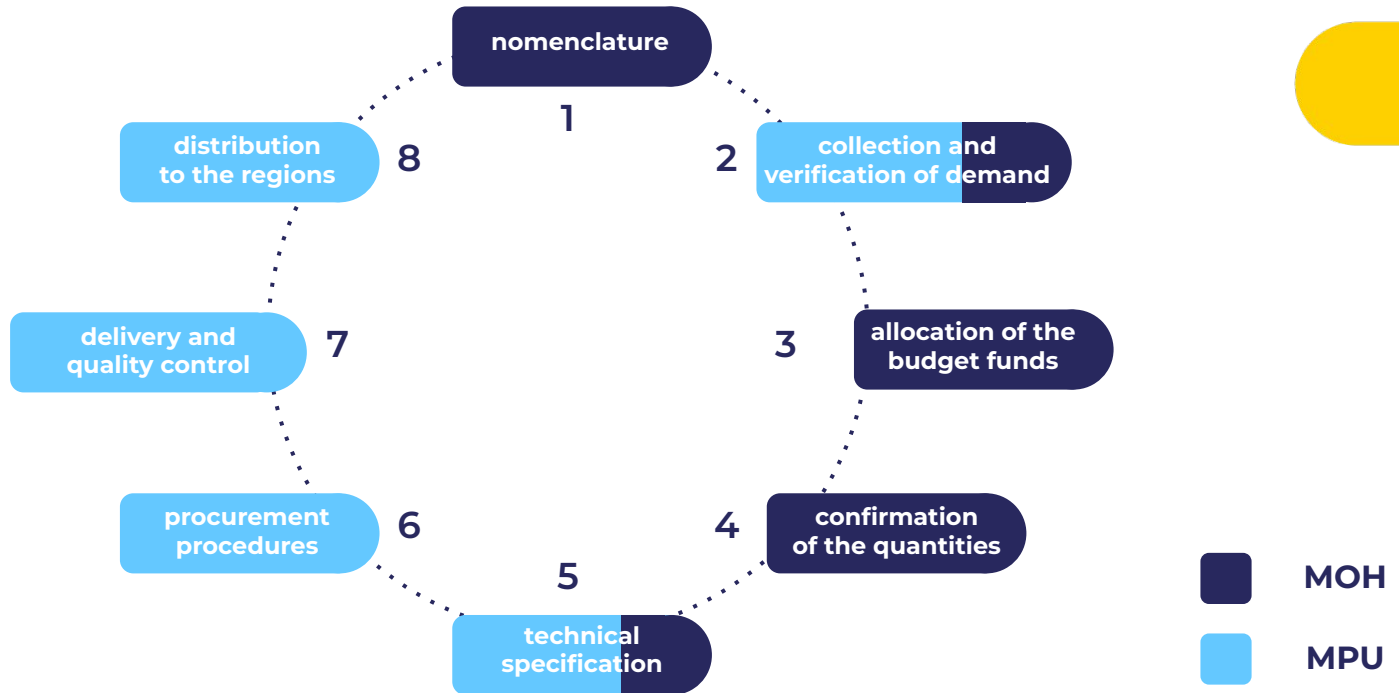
nomenclature
1
collection and verification of demand
2
allocation of the budget funds
3
confirmation of the quantities
4
technical specification
5
procurement procedures
6
delivery and quality control
7
distribution to the regions
8

MOH
MPU